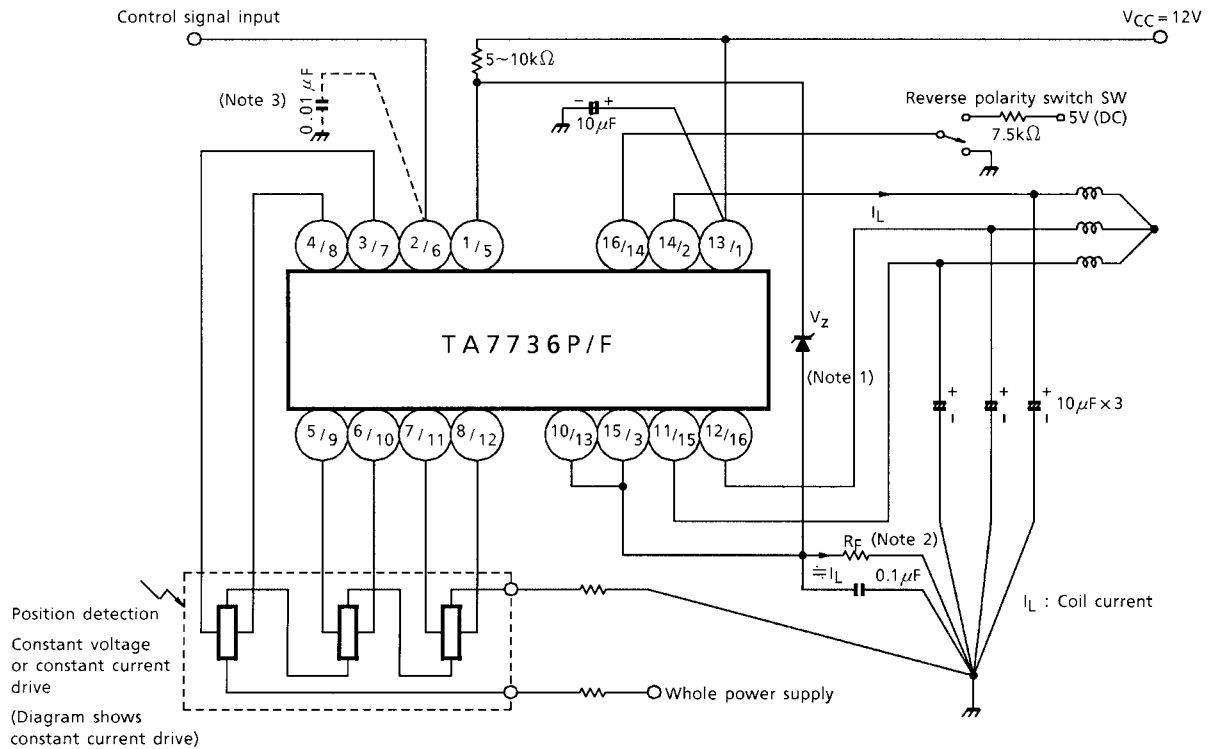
Control signal input

$V_{CC} = 12V$

$5 \sim 10k\Omega$

(Note 3)

$0.01\,\mu F$

$10\,\mu F$

Reverse polarity switch SW

$7.5k\Omega$

5V (DC)

$^4/_8$ $^3/_7$ $^2/_6$ $^1/_5$

$^{16}/_{14}$ $^{14}/_2$ $^{13}/_1$

$I_L$

TA7736P/F

$V_Z$

(Note 1)

$10\,\mu F \times 3$

$^5/_9$ $^6/_{10}$ $^7/_{11}$ $^8/_{12}$

$^{10}/_{13}$ $^{15}/_3$ $^{11}/_{15}$ $^{12}/_{16}$

$R_F$ (Note 2)

$\doteqdot I_L$

$0.1\,\mu F$

$I_L$ : Coil current

Position detection

Constant voltage or constant current drive

(Diagram shows constant current drive)

Whole power supply